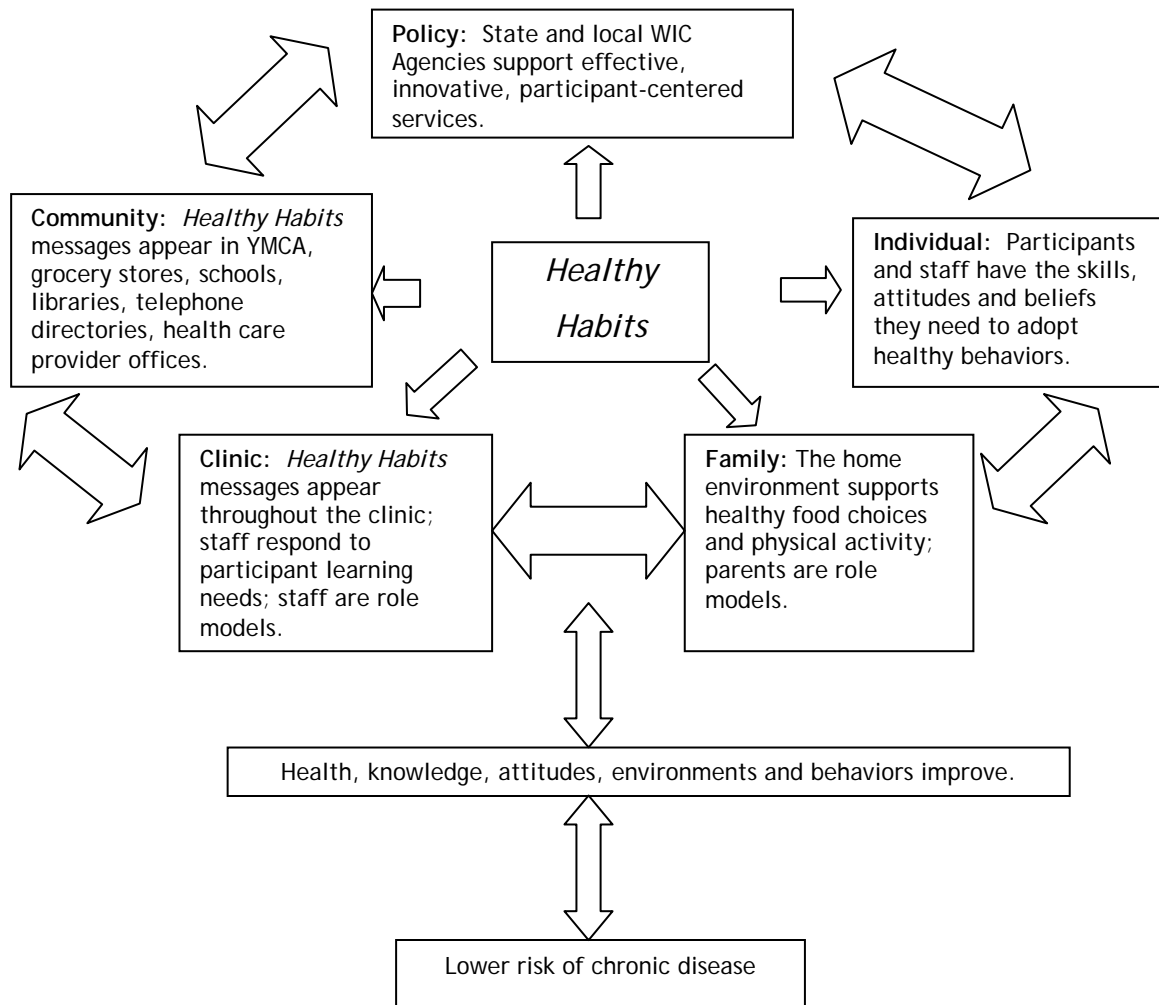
**Policy:** State and local WIC Agencies support effective, innovative, participant-centered services.

**Community:** *Healthy Habits* messages appear in YMCA, grocery stores, schools, libraries, telephone directories, health care provider offices.

*Healthy Habits*

**Individual:** Participants and staff have the skills, attitudes and beliefs they need to adopt healthy behaviors.

**Clinic:** *Healthy Habits* messages appear throughout the clinic; staff respond to participant learning needs; staff are role models.

**Family:** The home environment supports healthy food choices and physical activity; parents are role models.

Health, knowledge, attitudes, environments and behaviors improve.

Lower risk of chronic disease